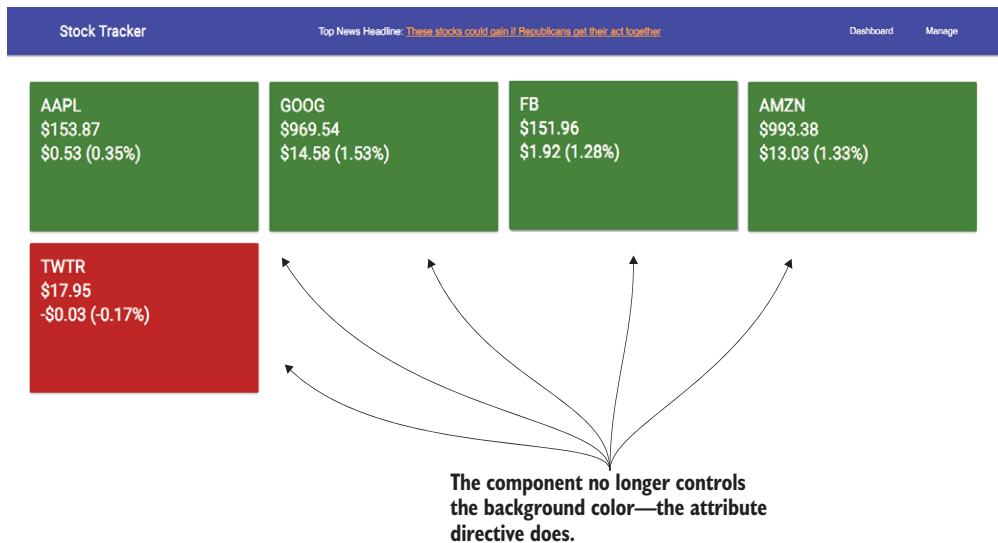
Stock Tracker

Top News Headline: These stocks could gain if Republicans get their act together

Dashboard

Manage

AAPL
$153.87
$0.53 (0.35%)

GOOG
$969.54
$14.58 (1.53%)

FB
$151.96
$1.92 (1.28%)

AMZN
$993.38
$13.03 (1.33%)

TWTR
$17.95
-$0.03 (-0.17%)

The component no longer controls the background color—the attribute directive does.